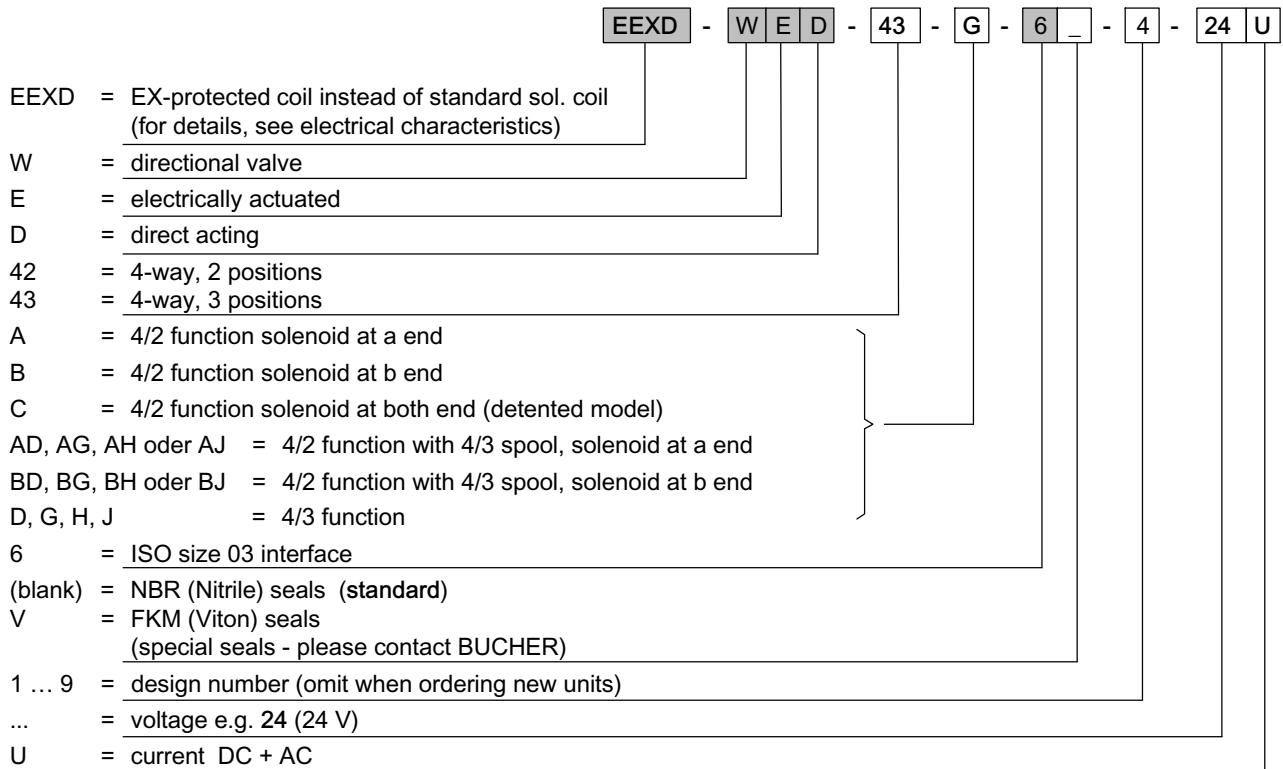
EEXD - W E D - 43 - G - 6 _ - 4 - 24 U

EEXD = EX-protected coil instead of standard sol. coil (for details, see electrical characteristics)
W = directional valve
E = electrically actuated
D = direct acting
42 = 4-way, 2 positions
43 = 4-way, 3 positions
A = 4/2 function solenoid at a end
B = 4/2 function solenoid at b end
C = 4/2 function solenoid at both end (detented model)
AD, AG, AH oder AJ = 4/2 function with 4/3 spool, solenoid at a end
BD, BG, BH oder BJ = 4/2 function with 4/3 spool, solenoid at b end
D, G, H, J = 4/3 function
6 = ISO size 03 interface
(blank) = NBR (Nitrile) seals (standard)
V = FKM (Viton) seals (special seals - please contact BUCHER)
1 … 9 = design number (omit when ordering new units)
... = voltage e.g. 24 (24 V)
U = current DC + AC